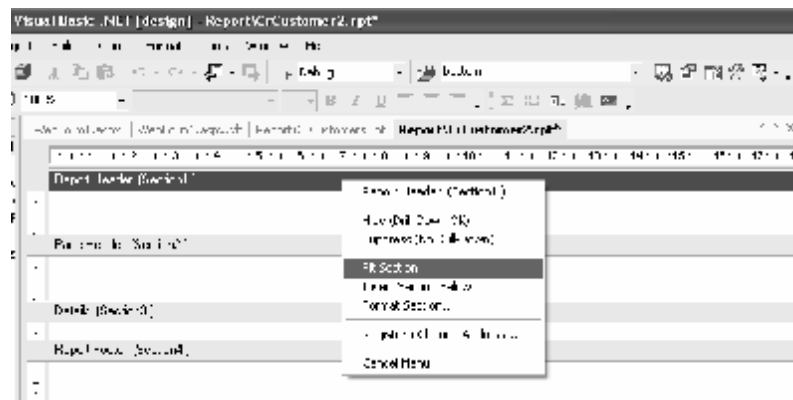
Visual Basic .NET [design] - Report\CrCustomer2.rpt*

Report Header (Section1)

Page Header (Section2)

Details (Section3)

Report Footer (Section4)

Report Header (Section1)

Hide (Drill-Down OK)
Suppress (No Drill-Down)

Fit Section
Insert Section Below
Format Section...

Cancel Menu